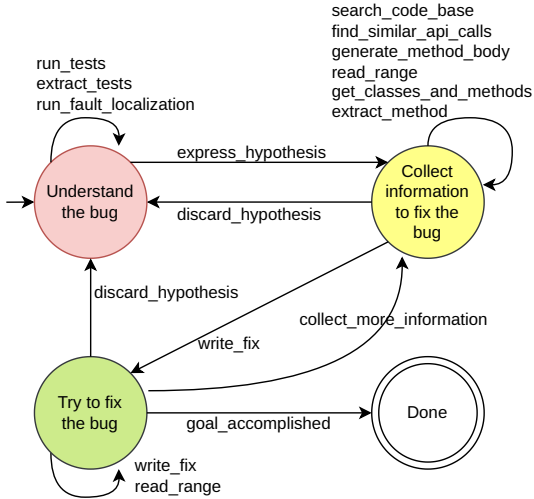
search_code_base
find_similar_api_calls
generate_method_body
read_range
get_classes_and_methods
extract_method

run_tests
extract_tests
run_fault_localization

express_hypothesis

Understand the bug

discard_hypothesis

Collect information to fix the bug

discard_hypothesis

collect_more_information

write_fix

Try to fix the bug

goal_accomplished

Done

write_fix
read_range